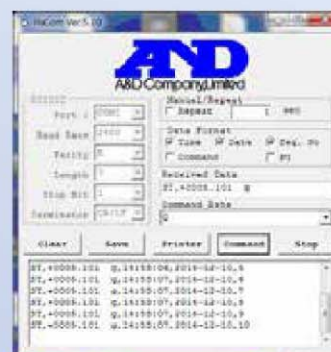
WinCom Ver.5.10

A&D

A&D Company,Limited

RS232C

Port : COM1

Baud Rate 2400

Parity E

Length 7

Stop Bit 1

Terminator CR/LF

Manual/Repeat

Repeat 1 sec

Data Format

Time Date Seq. No

Command ID

Received Data

ST,+0005.101 g

Command Data

Q

Clear Save Printer Command Stop

ST,+0005.101 g,14:58:06,2016-12-10,5
ST,+0005.101 g,14:58:07,2016-12-10,6
ST,+0005.101 g,14:58:07,2016-12-10,7
ST,+0005.101 g,14:58:07,2016-12-10,8
ST,+0005.101 g,14:58:07,2016-12-10,9
ST,+0005.101 g,14:58:07,2016-12-10,10